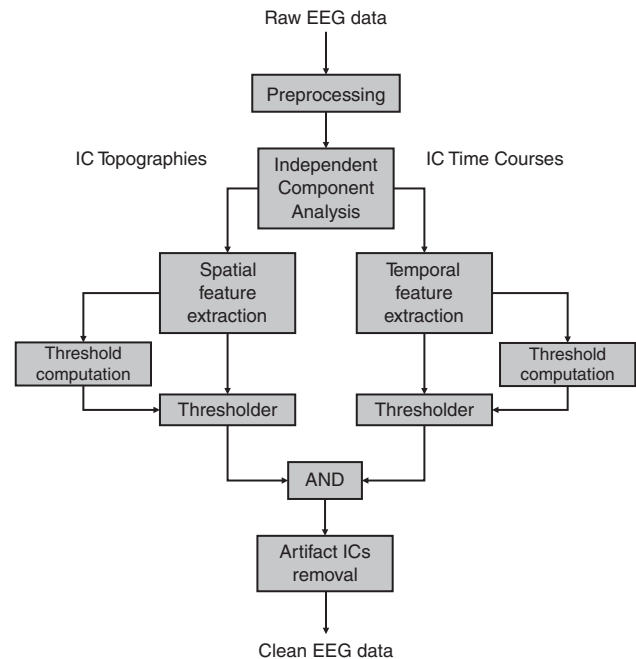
Raw EEG data

Preprocessing

IC Topographies

Independent Component Analysis

IC Time Courses

Spatial feature extraction

Temporal feature extraction

Threshold computation

Threshold computation

Thresholder

Thresholder

AND

Artifact ICs removal

Clean EEG data